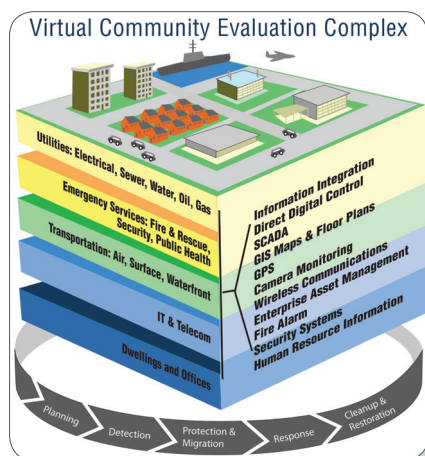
Virtual Community Evaluation Complex

Utilities: Electrical, Sewer, Water, Oil, Gas

Emergency Services: Fire & Rescue, Security, Public Health

Transportation: Air, Surface, Waterfront

IT & Telecom

Dwellings and Offices

Information Integration
Direct Digital Control
SCADA
GIS Maps & Floor Plans
GPS
Camera Monitoring
Wireless Communications
Enterprise Asset Management
Fire Alarm
Security Systems
Human Resource Information

Planning
Detection
Protection & Migration
Response
Cleanup & Restoration